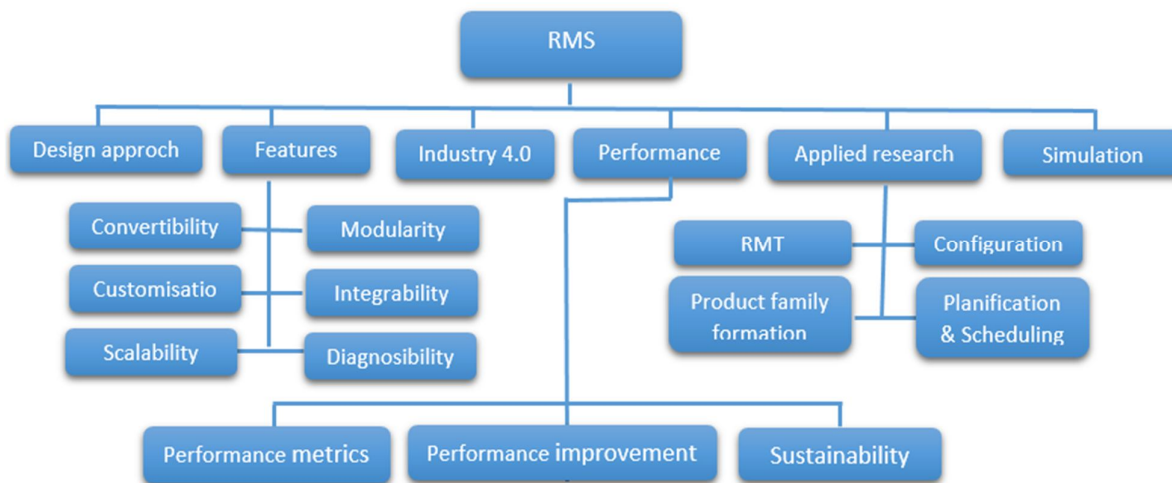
RMS

Design approch

Features

Industry 4.0

Performance

Applied research

Simulation

Convertibility

Modularity

Customisatio

Integrability

Scalability

Diagnosibility

RMT

Configuration

Product family formation

Planification & Scheduling

Performance metrics

Performance improvement

Sustainability